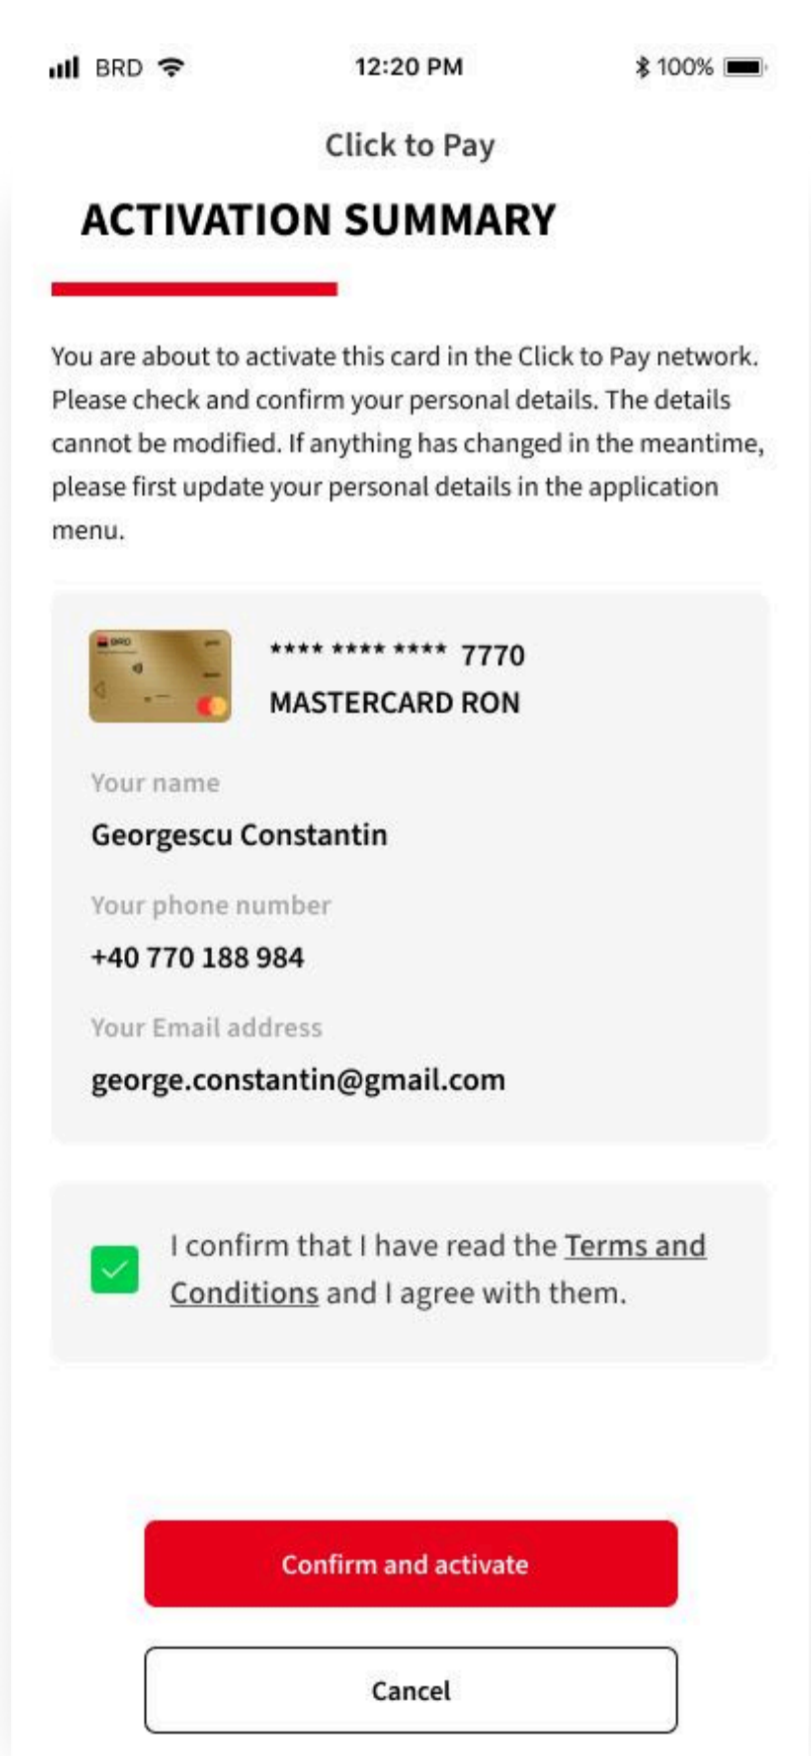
BRD 12:20 PM 100%

Click to Pay

ACTIVATION SUMMARY

You are about to activate this card in the Click to Pay network. Please check and confirm your personal details. The details cannot be modified. If anything has changed in the meantime, please first update your personal details in the application menu.

BRD

**** **** **** 7770
MASTERCARD RON

Your name
Georgescu Constantin

Your phone number
+40 770 188 984

Your Email address
george.constantin@gmail.com

I confirm that I have read the Terms and Conditions and I agree with them.

Confirm and activate

Cancel